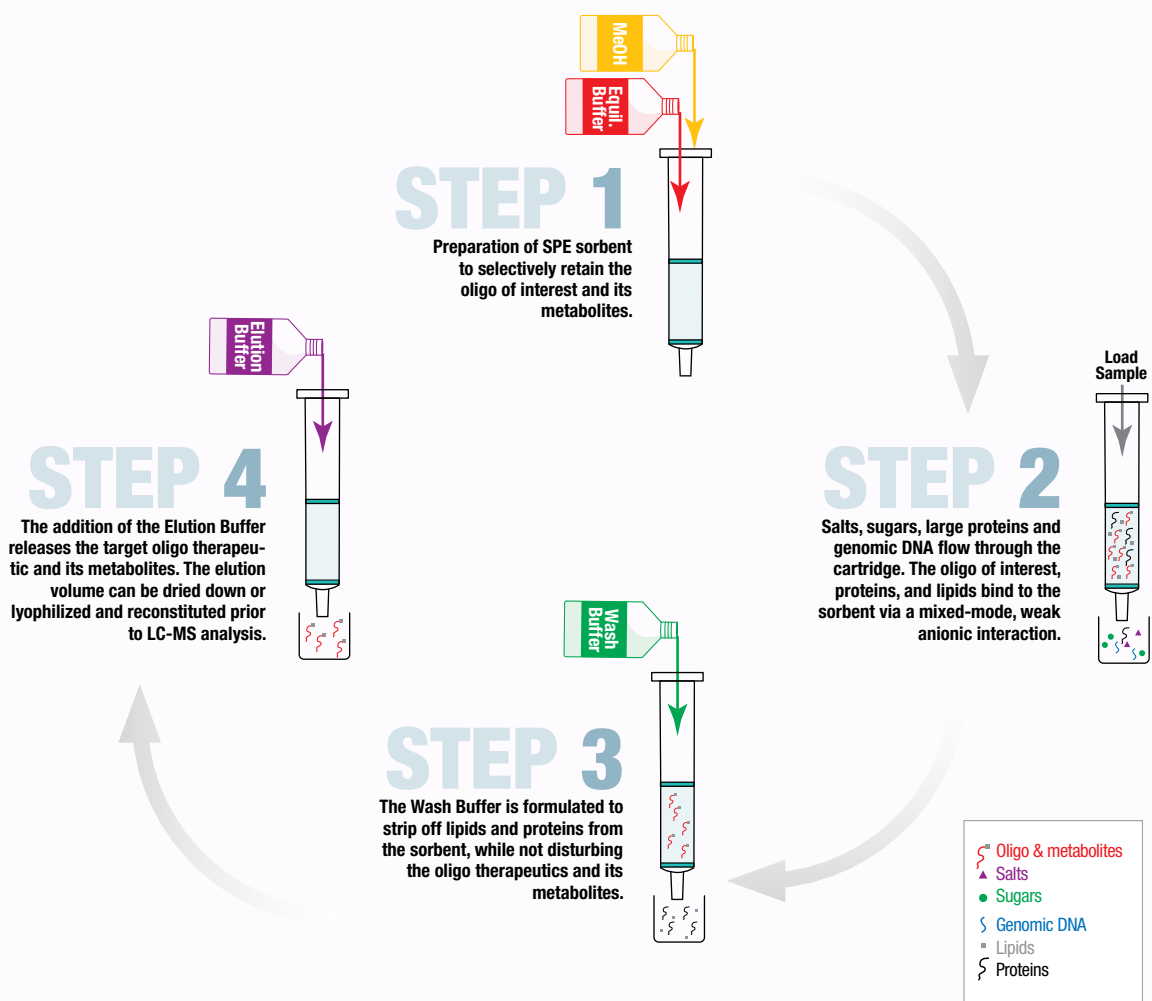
MeOH

Equil. Buffer

STEP 1

Preparation of SPE sorbent to selectively retain the oligo of interest and its metabolites.

Load Sample

STEP 2

Salts, sugars, large proteins and genomic DNA flow through the cartridge. The oligo of interest, proteins, and lipids bind to the sorbent via a mixed-mode, weak anionic interaction.

Wash Buffer

STEP 3

The Wash Buffer is formulated to strip off lipids and proteins from the sorbent, while not disturbing the oligo therapeutics and its metabolites.

Elution Buffer

STEP 4

The addition of the Elution Buffer releases the target oligo therapeutic and its metabolites. The elution volume can be dried down or lyophilized and reconstituted prior to LC-MS analysis.

Oligo & metabolites
Salts
Sugars
Genomic DNA
Lipids
Proteins